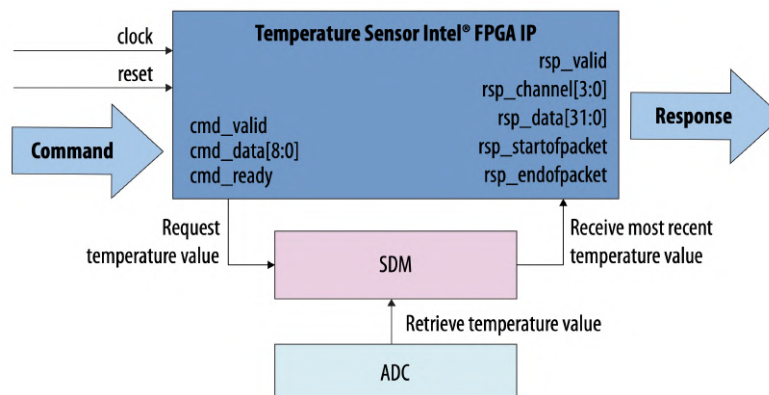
clock

reset

Temperature Sensor Intel® FPGA IP

rsp_valid
rsp_channel[3:0]
rsp_data[31:0]
rsp_startofpacket
rsp_endofpacket

cmd_valid
cmd_data[8:0]
cmd_ready

Command

Response

Request temperature value

SDM

Receive most recent temperature value

Retrieve temperature value

ADC